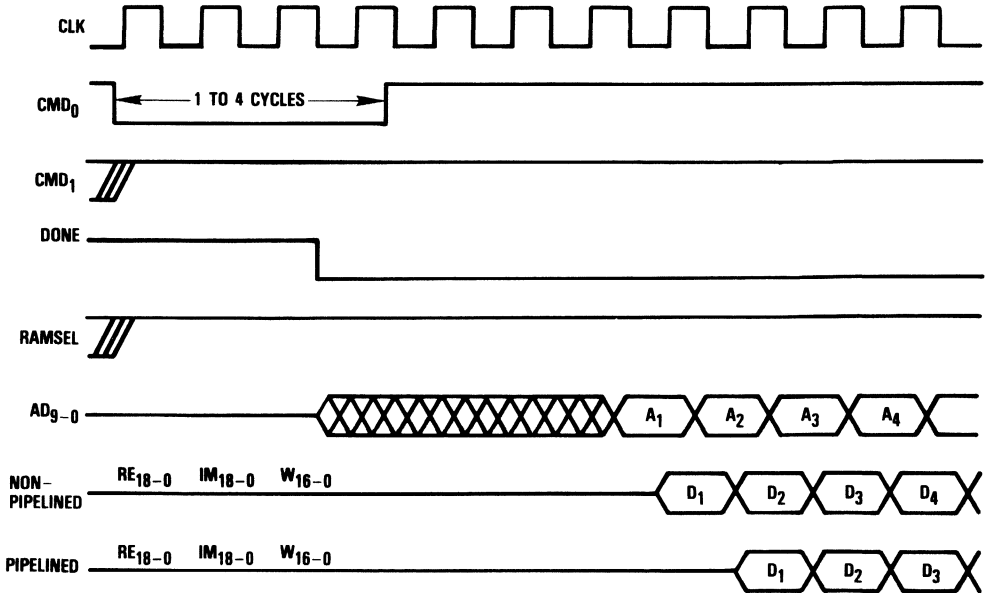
CLK

CMD$_0$

1 TO 4 CYCLES

CMD$_1$

DONE

RAMSEL

AD$_{9-0}$

A$_1$ A$_2$ A$_3$ A$_4$

NON-PIPELINED

RE$_{18-0}$ IM$_{18-0}$ W$_{16-0}$

D$_1$ D$_2$ D$_3$ D$_4$

PIPELINED

RE$_{18-0}$ IM$_{18-0}$ W$_{16-0}$

D$_1$ D$_2$ D$_3$